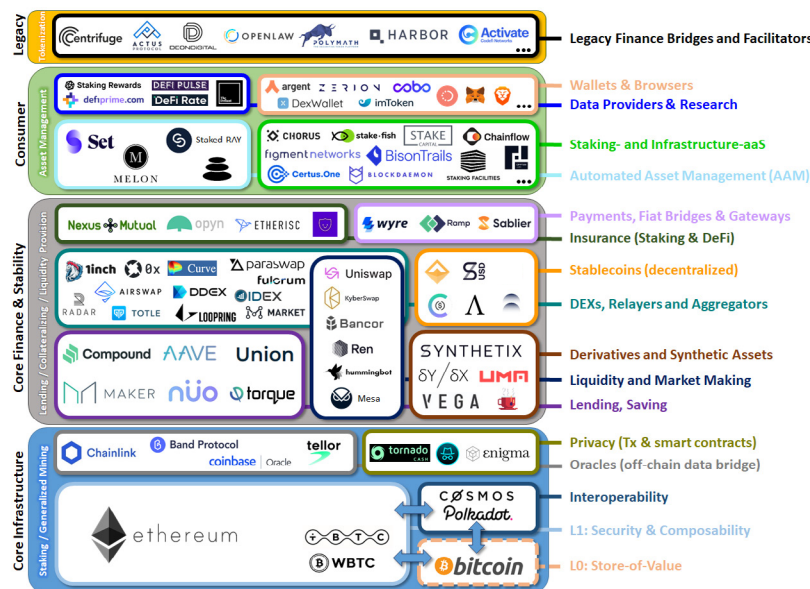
Legacy
Tokenization
Centrifuge
ACTUS PROTOCOL
DCONDIGITAL
OPENLAW
POLYMATH
HARBOR
Activate
...
Legacy Finance Bridges and Facilitators

Consumer
Asset Management
Staking Rewards
DEFI PULSE
defiprime.com
DeFi Rate
argent
ZERION
cobo
DexWallet
imToken
Wallets & Browsers
Data Providers & Research
Set
Staked RAY
MELON
CHORUS
stake.fish
STAKE CAPITAL
Chainflow
figment networks
BisonTrails
Certus.One
BLOCKDAEMON
STAKING FACILITIES
...
Staking- and Infrastructure-aaS
Automated Asset Management (AAM)

Core Finance & Stability
Lending / Collateralizing / Liquidity Provision
Nexus Mutual
opyn
ETHERISC
wyre
Ramp
Sablier
Payments, Fiat Bridges & Gateways
Insurance (Staking & DeFi)
1inch
0x
Curve
paraswap
fulcrum
AIRSWAP
DDEX
IDEX
RADAR
TOTLE
LOOPRING
MARKET
Uniswap
KyberSwap
Bancor
Ren
hummingbot
Mesa
USD
Stablecoins (decentralized)
DEXs, Relayers and Aggregators
Compound
AAVE
Union
MAKER
nuo
torque
SYNTHETIX
δY/δX
UMA
VEGA
Derivatives and Synthetic Assets
Liquidity and Market Making
Lending, Saving

Core Infrastructure
Staking / Generalized Mining
Chainlink
Band Protocol
tellor
coinbase | Oracle
tornado cash
enigma
Privacy (Tx & smart contracts)
Oracles (off-chain data bridge)
ethereum
BTC
WBTC
COSMOS
Polkadot.
bitcoin
Interoperability
L1: Security & Composability
L0: Store-of-Value